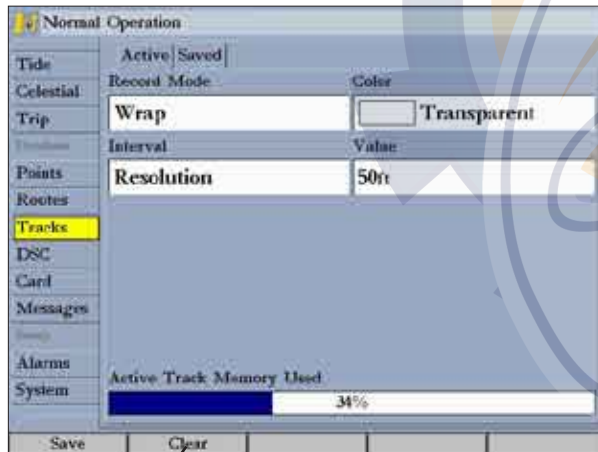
Normal Operation

Tide
Celestial
Trip
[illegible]
Points
Routes
Tracks
DSC
Card
Messages
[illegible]
Alarms
System

Active | Saved

Record Mode
Wrap

Color
Transparent

Interval
Resolution

Value
50ft

Active Track Memory Used
34%

Save
Clear